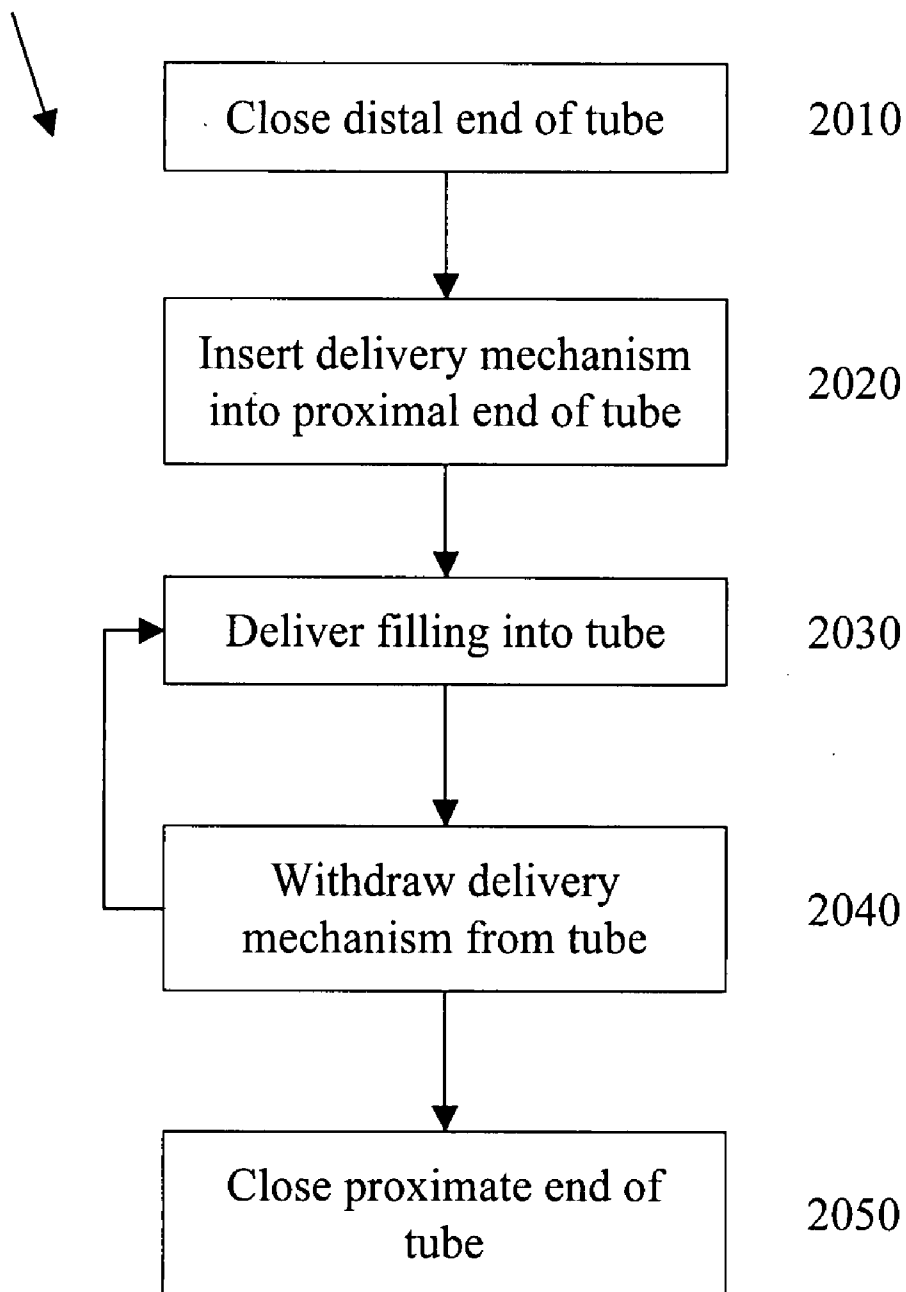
Close distal end of tube

2010

Insert delivery mechanism into proximal end of tube

2020

Deliver filling into tube

2030

Withdraw delivery mechanism from tube

2040

Close proximate end of tube

2050